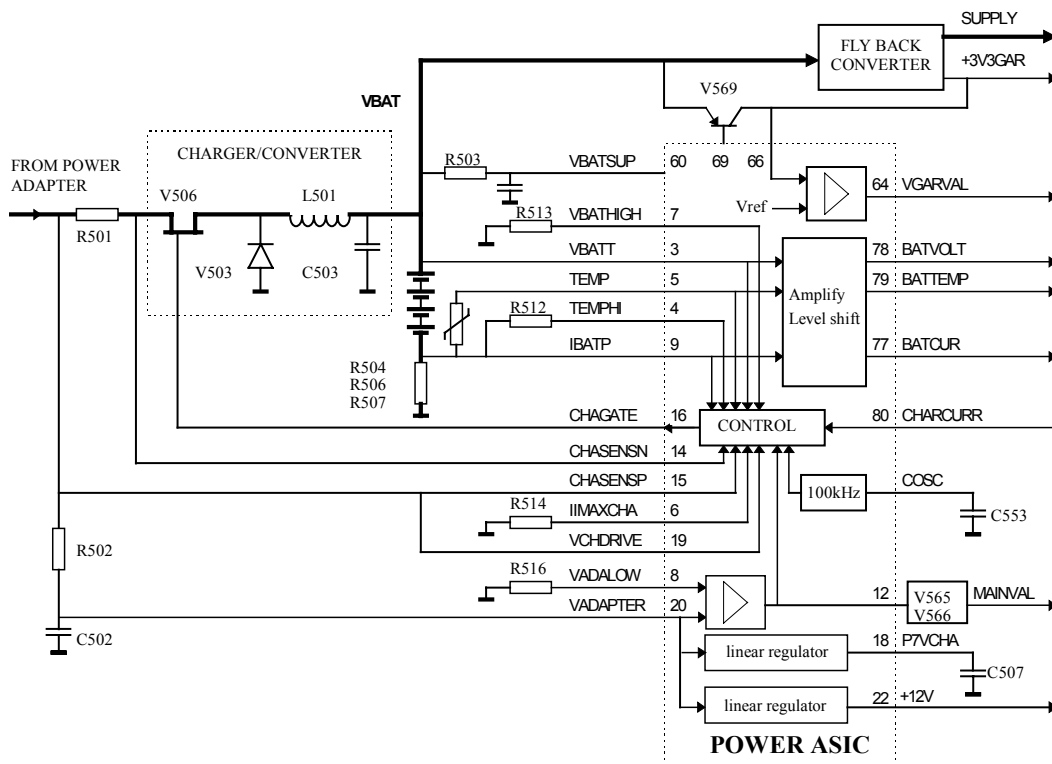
SUPPLY
FLY BACK CONVERTER
+3V3GAR
VBAT
V569
CHARGER/CONVERTER
FROM POWER ADAPTER
R503
VBATSUP 60 69 66
64 VGARVAL
V506
L501
R501
R513
VBATHIGH 7
Vref
V503
C503
VBATT 3
78 BATVOLT
TEMP 5
79 BATTEMP
Amplify Level shift
R512
TEMPHI 4
IBATP 9
77 BATCUR
R504
R506
R507
CHAGATE 16
CONTROL
80 CHARCURR
CHASENSN 14
CHASENSP 15
100kHz
COSC
R514
IIMAXCHA 6
C553
VCHDRIVE 19
R502
R516
VADALOW 8
VADAPTER 20
12
V565
V566
MAINVAL
C502
linear regulator
18 P7VCHA
C507
linear regulator
22 +12V
POWER ASIC